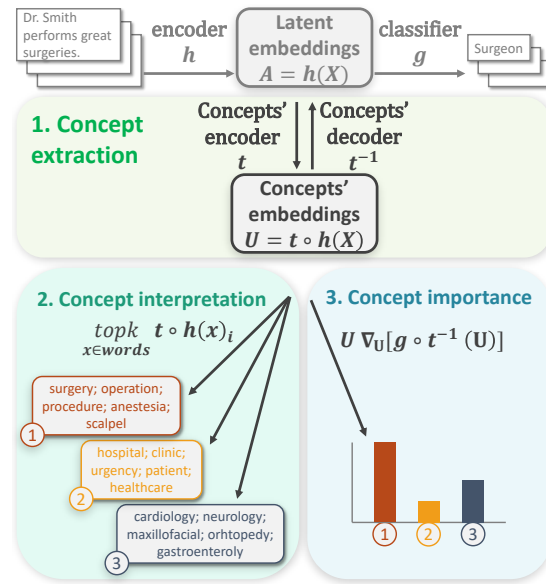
Dr. Smith performs great surgeries.

encoder
$h$

Latent embeddings
$A = h(X)$

classifier
$g$

Surgeon

1. Concept extraction

Concepts' encoder
$t$

Concepts' decoder
$t^{-1}$

Concepts' embeddings
$U = t \circ h(X)$

2. Concept interpretation

$\underset{x \in words}{topk} \; t \circ h(x)_i$

surgery; operation; procedure; anestesia; scalpel
1

hospital; clinic; urgency; patient; healthcare
2

cardiology; neurology; maxillofacial; orhtopedy; gastroenteroly
3

3. Concept importance

$U \, \nabla_U [g \circ t^{-1} (U)]$

1 2 3